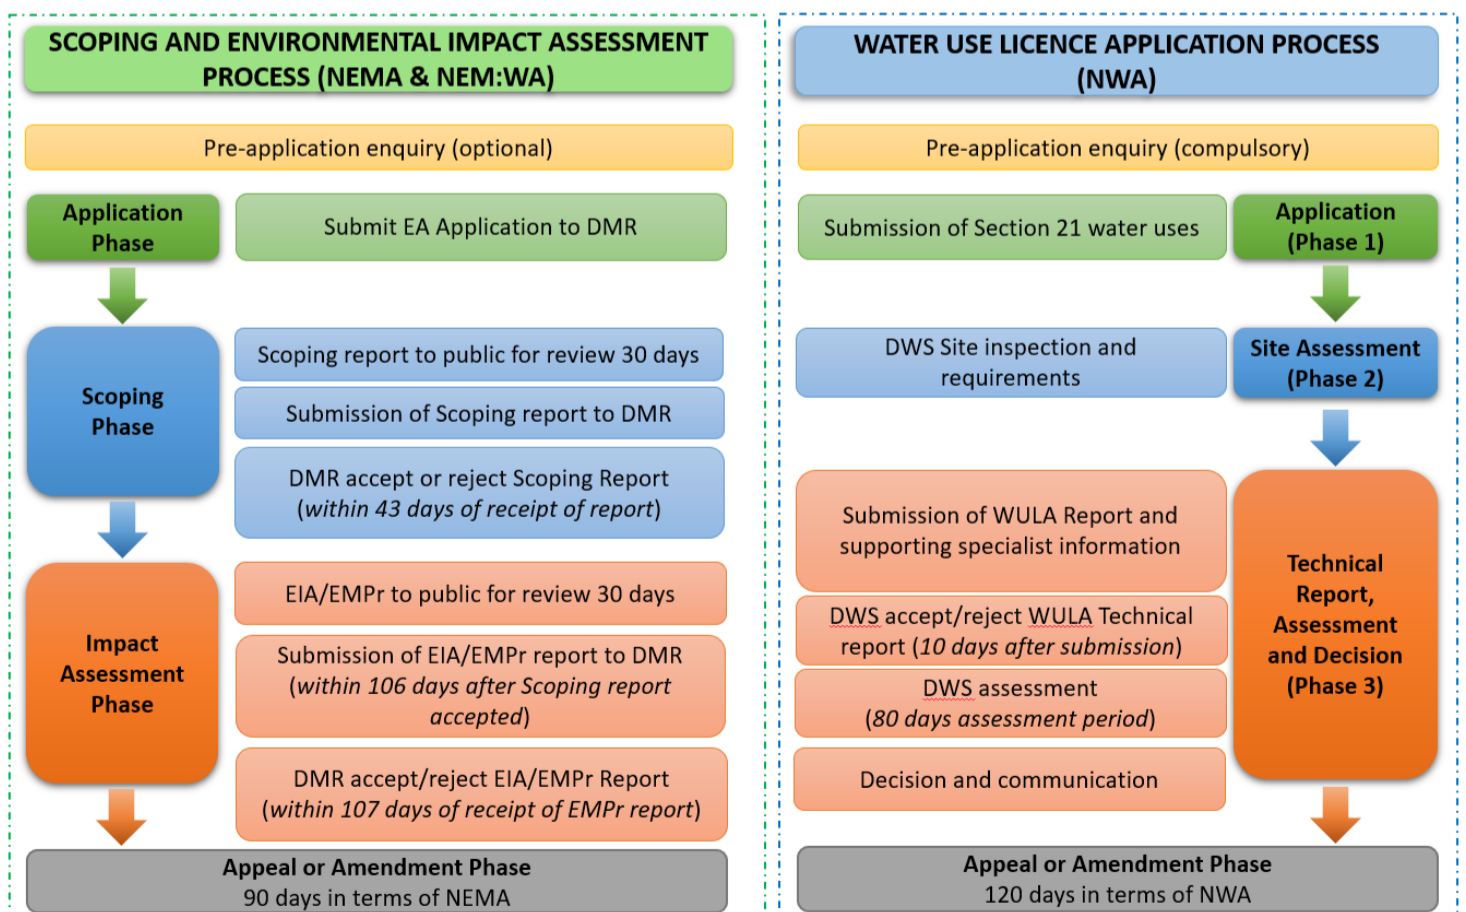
SCOPING AND ENVIRONMENTAL IMPACT ASSESSMENT PROCESS (NEMA & NEM:WA)

Pre-application enquiry (optional)

Application Phase

Submit EA Application to DMR

Scoping Phase

Scoping report to public for review 30 days

Submission of Scoping report to DMR

DMR accept or reject Scoping Report (*within 43 days of receipt of report*)

Impact Assessment Phase

EIA/EMPr to public for review 30 days

Submission of EIA/EMPr report to DMR (*within 106 days after Scoping report accepted*)

DMR accept/reject EIA/EMPr Report (*within 107 days of receipt of EMPr report*)

Appeal or Amendment Phase
90 days in terms of NEMA

WATER USE LICENCE APPLICATION PROCESS (NWA)

Pre-application enquiry (compulsory)

Submission of Section 21 water uses

Application (Phase 1)

DWS Site inspection and requirements

Site Assessment (Phase 2)

Submission of WULA Report and supporting specialist information

DWS accept/reject WULA Technical report (*10 days after submission*)

DWS assessment (*80 days assessment period*)

Decision and communication

Technical Report, Assessment and Decision (Phase 3)

Appeal or Amendment Phase
120 days in terms of NWA